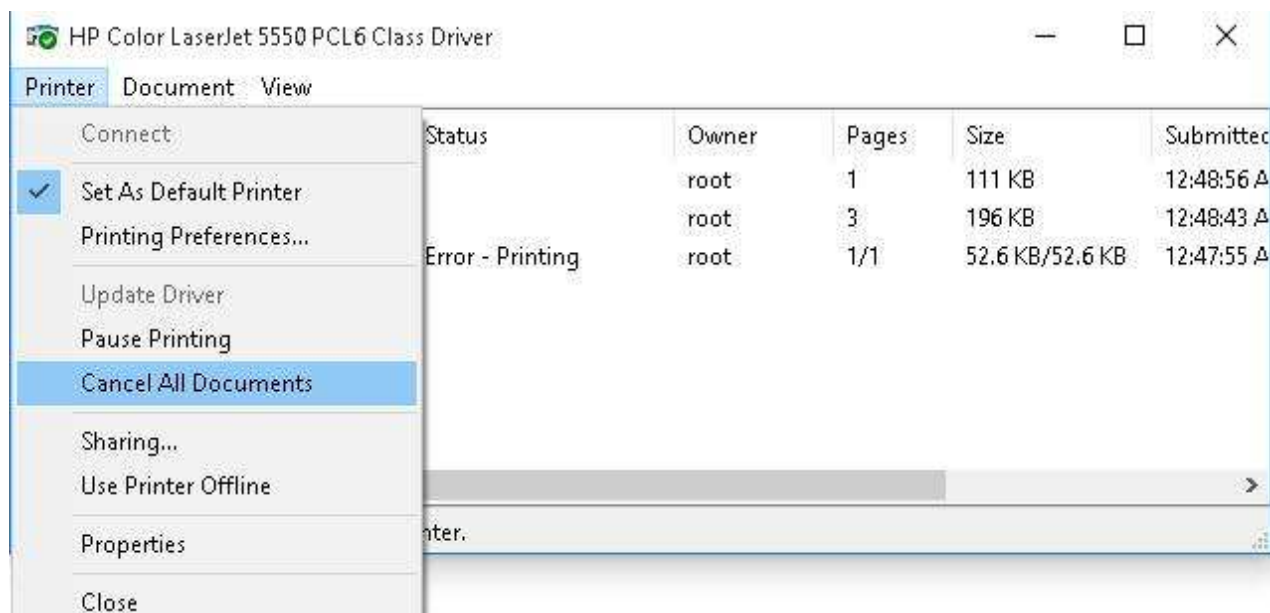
HP Color LaserJet 5550 PCL6 Class Driver

Printer Document View

Connect

Set As Default Printer

Printing Preferences...

Update Driver

Pause Printing

Cancel All Documents

Sharing...

Use Printer Offline

Properties

Close

| Status | Owner | Pages | Size | Submitted |
|---|---|---|---|---|
| | root | 1 | 111 KB | 12:48:56 A |
| | root | 3 | 196 KB | 12:48:43 A |
| Error - Printing | root | 1/1 | 52.6 KB/52.6 KB | 12:47:55 A |

nter.